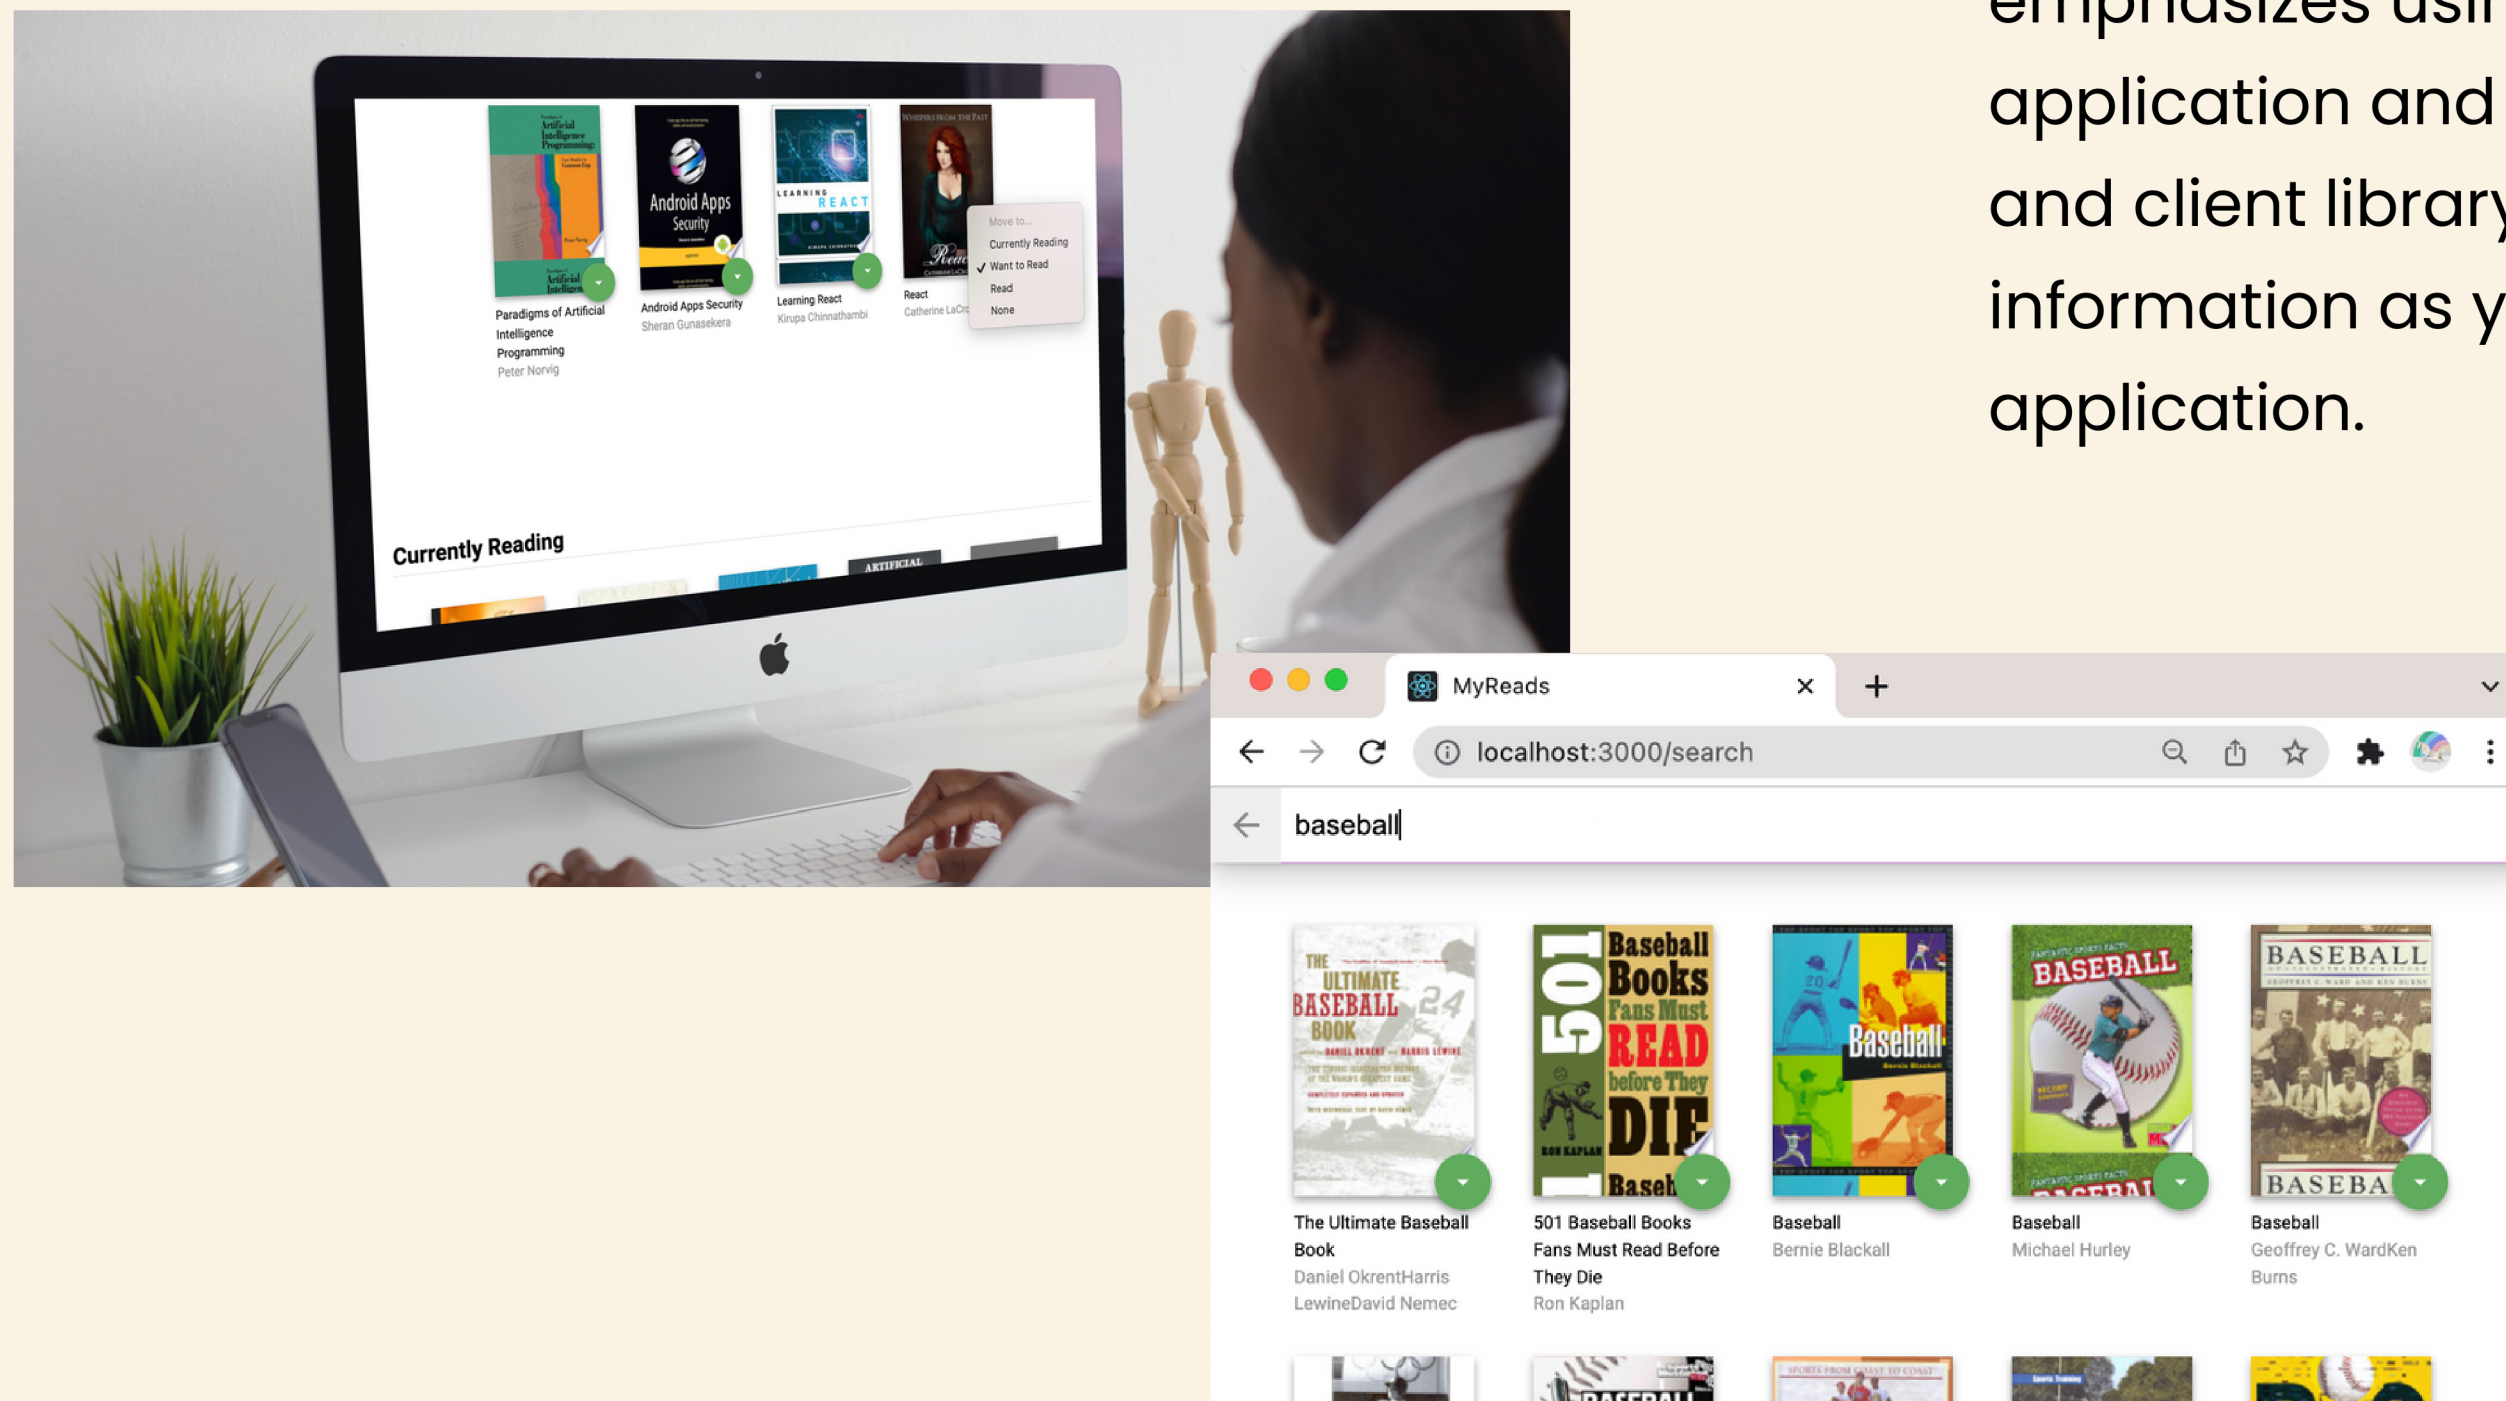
emphasizes usi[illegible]
application and
and client library
information as y
application.

Paradigms of Artificial Intelligence Programming
Peter Norvig

Android Apps Security
Sheran Gunasekera

Learning React
Kirupa Chinnathambi

React
Catherine LaCr

Move to...
Currently Reading
✓ Want to Read
Read
None

Currently Reading

MyReads

localhost:3000/search

baseball

The Ultimate Baseball Book
Daniel OkrentHarris LewineDavid Nemec

501 Baseball Books Fans Must Read Before They Die
Ron Kaplan

Baseball
Bernie Blackall

Baseball
Michael Hurley

Baseball
Geoffrey C. WardKen Burns